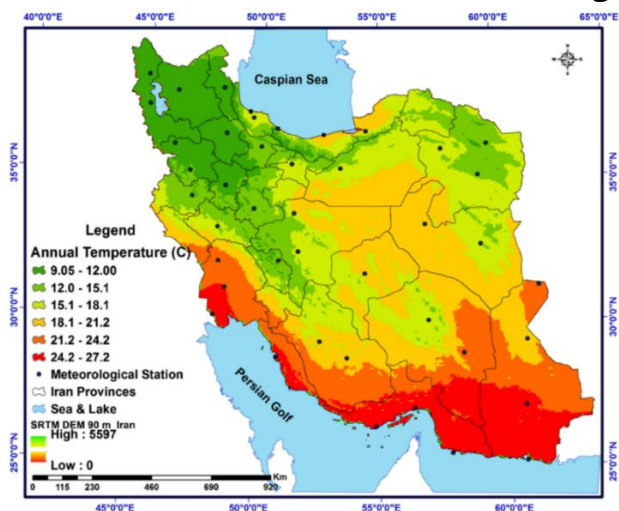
40°0'0"E 45°0'0"E 50°0'0"E 55°0'0"E 60°0'0"E 65°0'0"E

Caspian Sea

35°0'0"N
30°0'0"N
25°0'0"N

Legend
Annual Temperature (C)
9.05 - 12.00
12.0 - 15.1
15.1 - 18.1
18.1 - 21.2
21.2 - 24.2
24.2 - 27.2
Meteorological Station
Iran Provinces
Sea & Lake
SRTM DEM 90 m_Iran
High : 5597
Low : 0

Persian Golf

0 115 230 460 690 920 Km

45°0'0"E 50°0'0"E 55°0'0"E 60°0'0"E